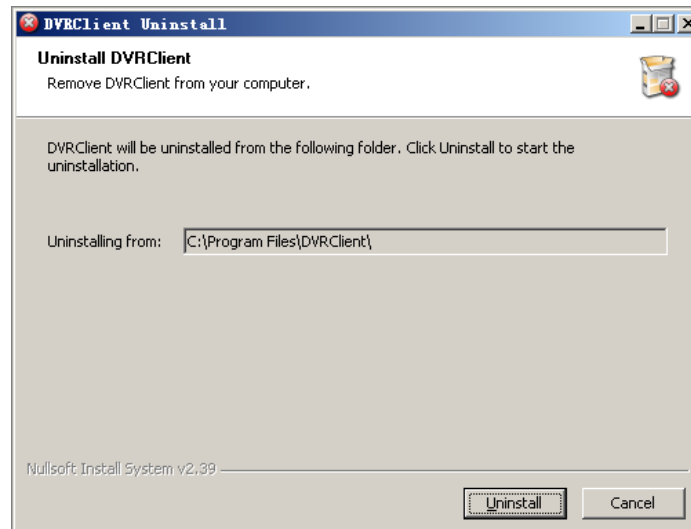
DVRClient Uninstall

Uninstall DVRClient

Remove DVRClient from your computer.

DVRClient will be uninstalled from the following folder. Click Uninstall to start the uninstallation.

Uninstalling from: C:\Program Files\DVRClient\

Nullsoft Install System v2.39

Uninstall

Cancel